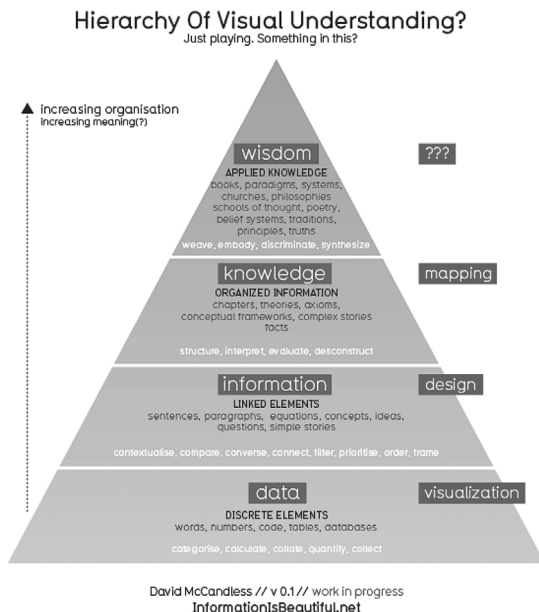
Hierarchy Of Visual Understanding?
Just playing. Something in this?

increasing organisation
increasing meaning(?)

wisdom
APPLIED KNOWLEDGE
books, paradigms, systems, churches, philosophies schools of thought, poetry, belief systems, traditions, principles, truths
weave, embody, discriminate, synthesize

???

knowledge
ORGANIZED INFORMATION
chapters, theories, axioms, conceptual frameworks, complex stories facts
structure, interpret, evaluate, desconstruct

mapping

information
LINKED ELEMENTS
sentences, paragraphs, equations, concepts, ideas, questions, simple stories
contextualise, compare, converse, connect, filter, prioritise, order, frame

design

data
DISCRETE ELEMENTS
words, numbers, code, tables, databases
categorise, calculate, collate, quantify, collect

visualization

David McCandless // v 0.1// work in progress
InformationIsBeautiful.net